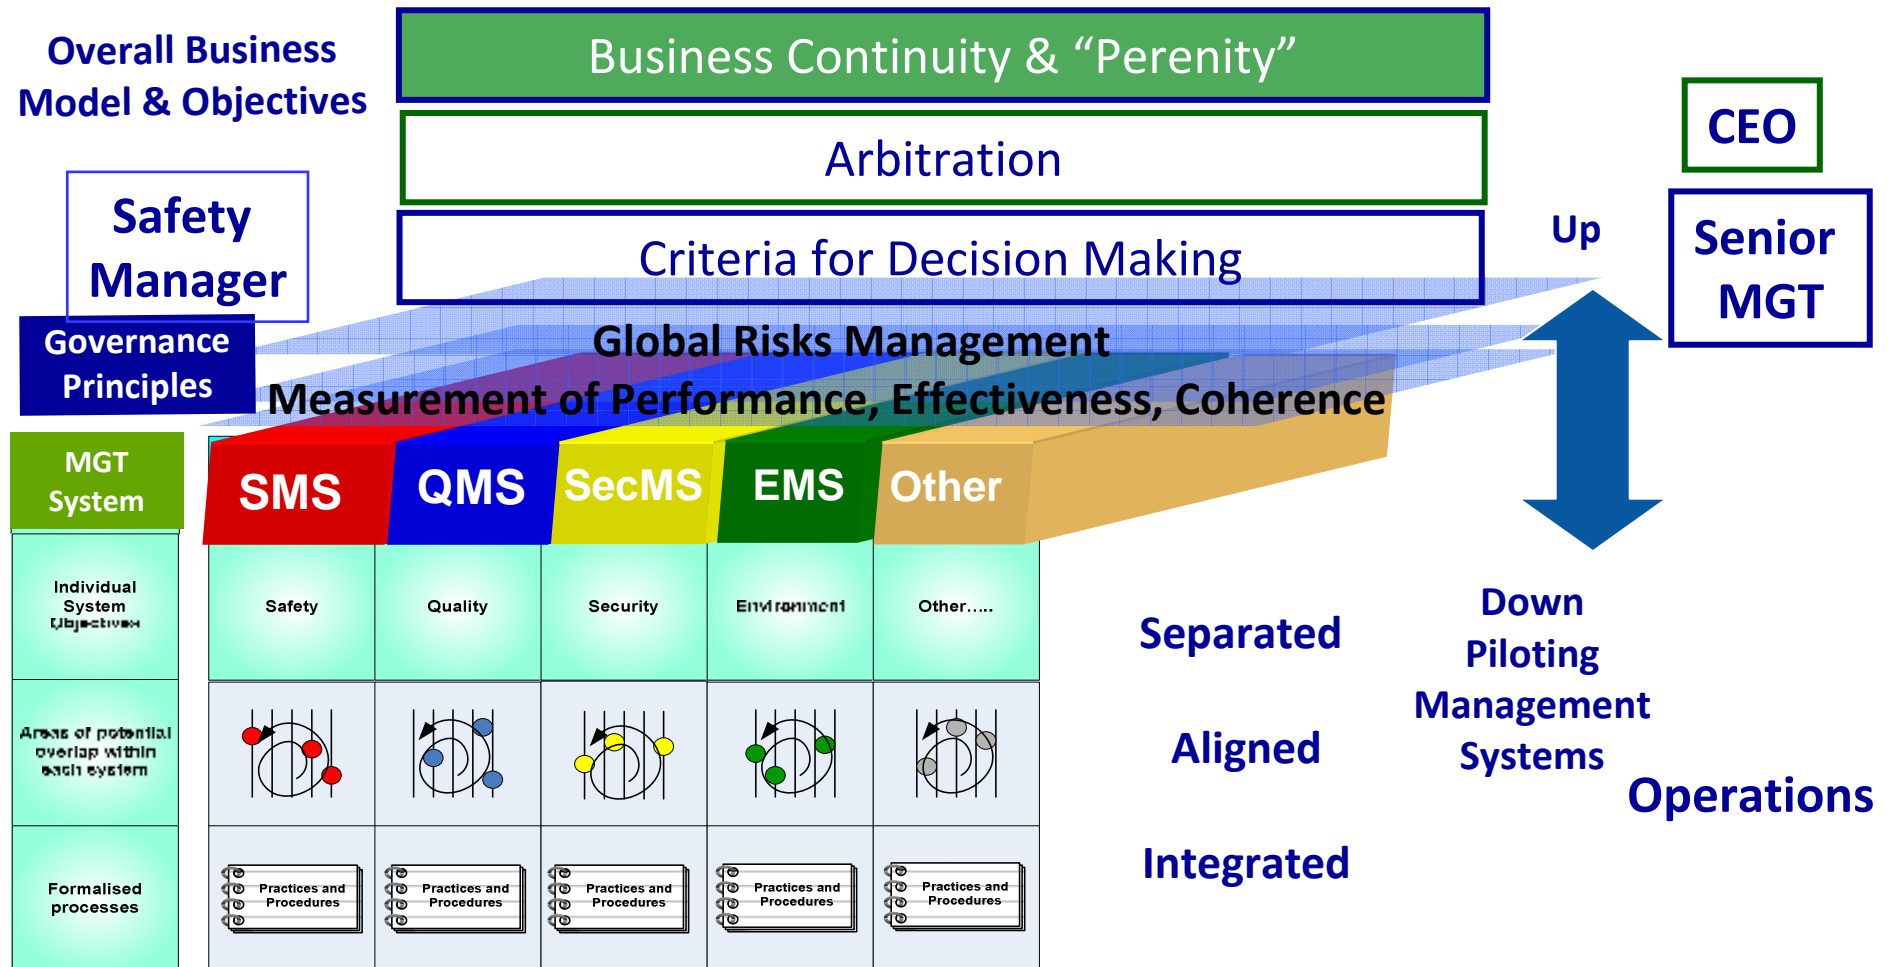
Overall Business Model & Objectives

Business Continuity & “Perenity”

Arbitration

Criteria for Decision Making

CEO

Up

Senior MGT

Safety Manager

Governance Principles

Global Risks Management

Measurement of Performance, Effectiveness, Coherence

MGT System

SMS

QMS

SecMS

EMS

Other

Individual System Objectives

Safety

Quality

Security

Environment

Other.....

Areas of potential overlap within each system

Formalised processes

Practices and Procedures

Practices and Procedures

Practices and Procedures

Practices and Procedures

Practices and Procedures

Separated

Aligned

Integrated

Down

Piloting Management Systems

Operations